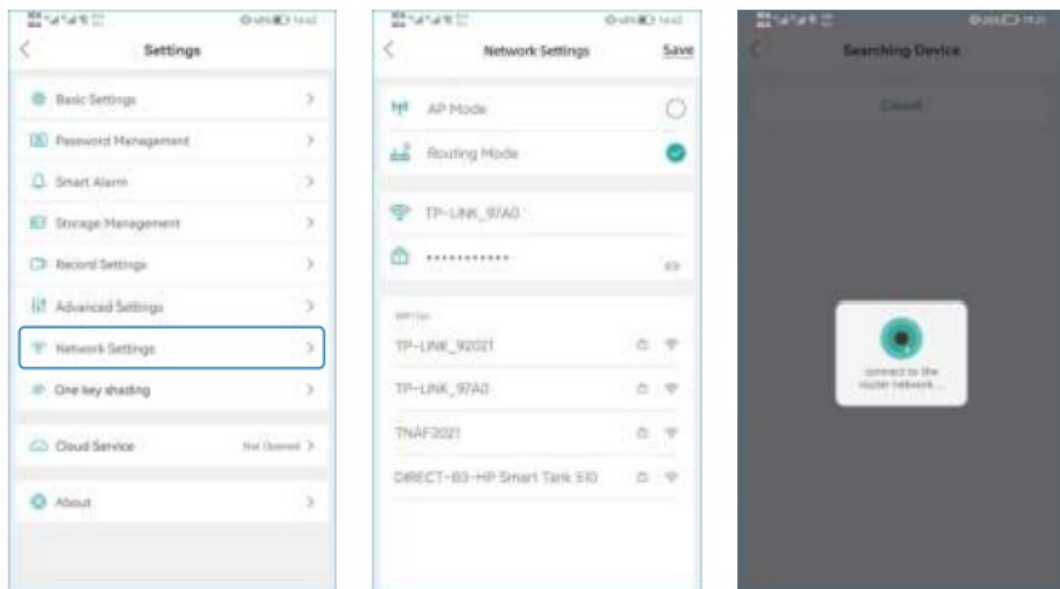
Settings

Basic Settings

Password Management

Smart Alarm

Storage Management

Record Settings

Advanced Settings

Network Settings

One key shading

Cloud Service

Not Opened

About

Network Settings

Save

AP Mode

Routing Mode

TP-LINK_97A0

••••••••••••

WiFi list

TP-LINK_92021

TP-LINK_97A0

TNAF2021

DIRECT-B3-HP Smart Tank 510

Searching Device

Cancel

connect to the router network...